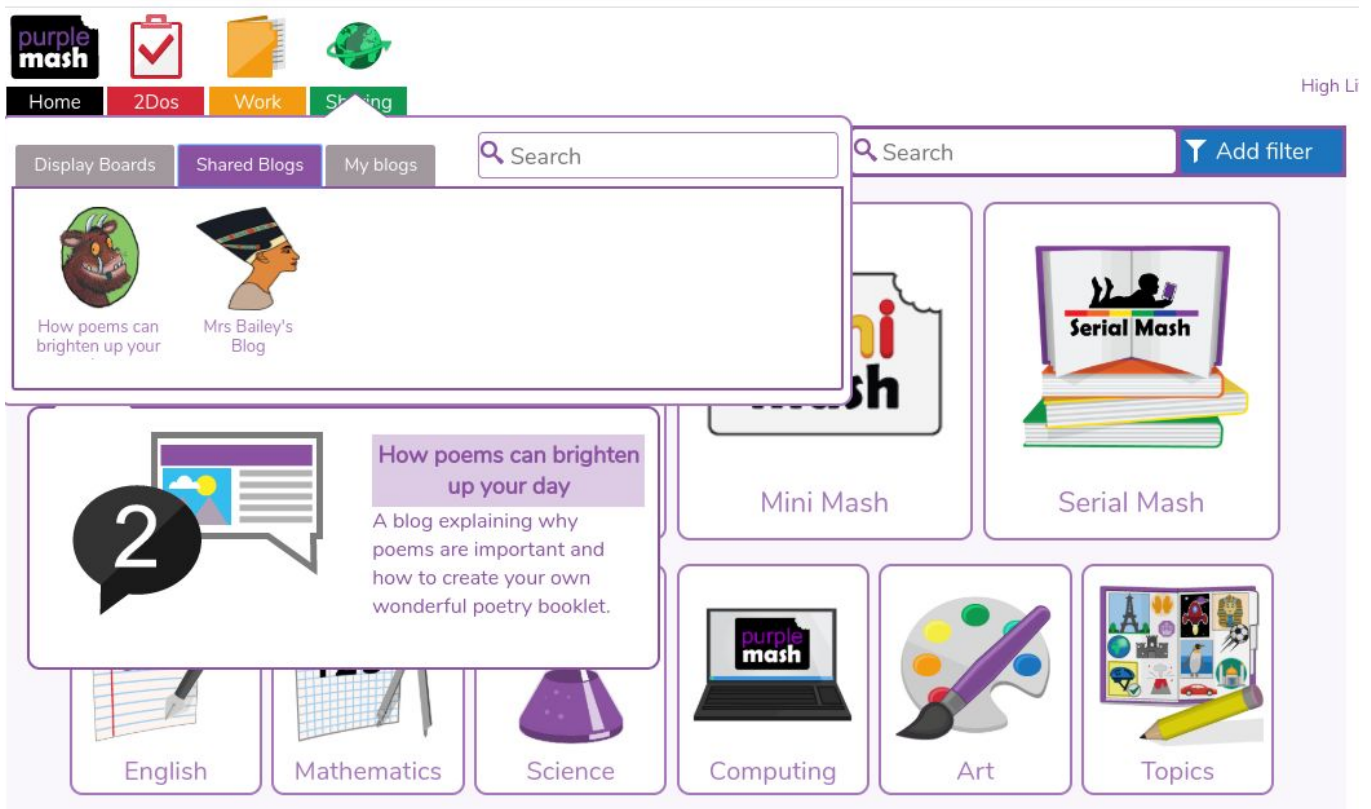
purple mash

Home 2Dos Work Sh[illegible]ing

High Li

Display Boards Shared Blogs My blogs

Search

Search

Add filter

How poems can brighten up your

Mrs Bailey's Blog

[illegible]i Mash

Serial Mash

2

How poems can brighten up your day

A blog explaining why poems are important and how to create your own wonderful poetry booklet.

Mini Mash

Serial Mash

purple mash

English

Mathematics

Science

Computing

Art

Topics